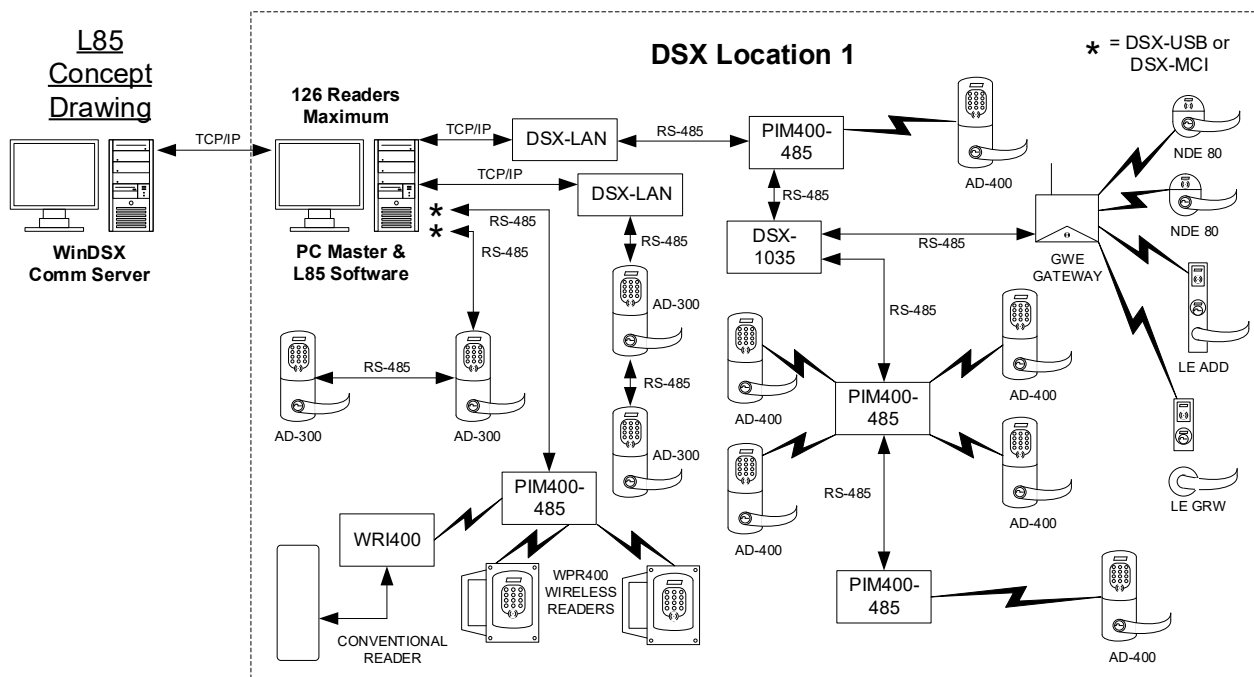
L85
Concept
Drawing

WinDSX
Comm Server

TCP/IP

DSX Location 1

* = DSX-USB or DSX-MCI

126 Readers
Maximum

PC Master &
L85 Software

TCP/IP

DSX-LAN

RS-485

PIM400-485

AD-400

TCP/IP

DSX-LAN

*
*

RS-485

RS-485

RS-485

DSX-1035

RS-485

GWE
GATEWAY

NDE 80

NDE 80

LE ADD

LE GRW

RS-485

AD-300

RS-485

AD-300

AD-300

RS-485

AD-300

RS-485

AD-400

PIM400-485

AD-400

AD-400

AD-400

AD-400

RS-485

PIM400-485

AD-400

WRI400

PIM400-485

WPR400
WIRELESS
READERS

CONVENTIONAL
READER